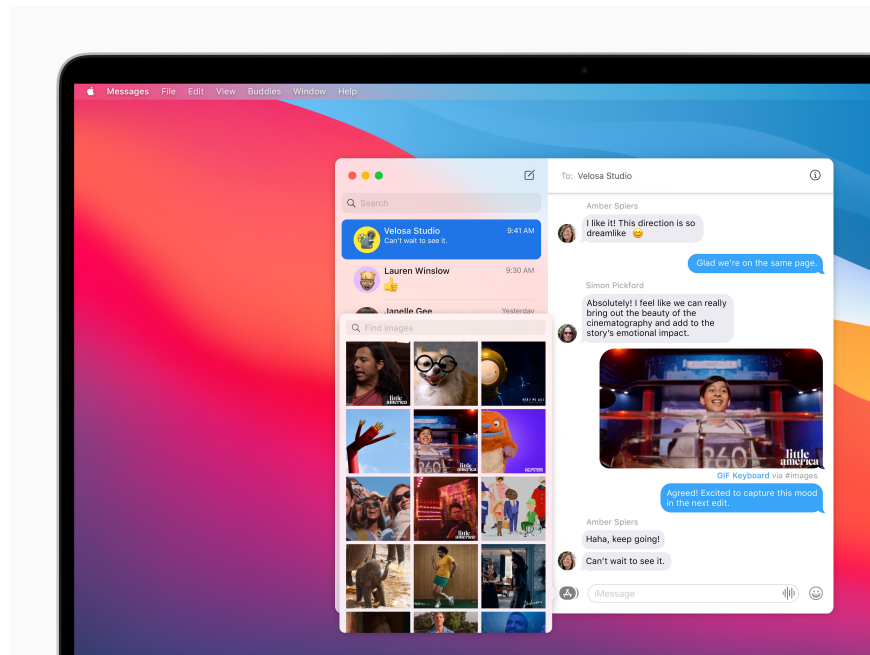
Messages File Edit View Buddies Window Help

Search

Velosa Studio 9:41 AM
Can't wait to see it.

Lauren Winslow 9:30 AM
👍

Janelle Gee Yesterday

Find images

little america

little america

little america

To: Velosa Studio

Amber Spiers
I like it! This direction is so dreamlike 😊

Glad we're on the same page.

Simon Pickford
Absolutely! I feel like we can really bring out the beauty of the cinematography and add to the story's emotional impact.

little america

GIF Keyboard via #images

Agreed! Excited to capture this mood in the next edit.

Amber Spiers
Haha, keep going!

Can't wait to see it.

iMessage